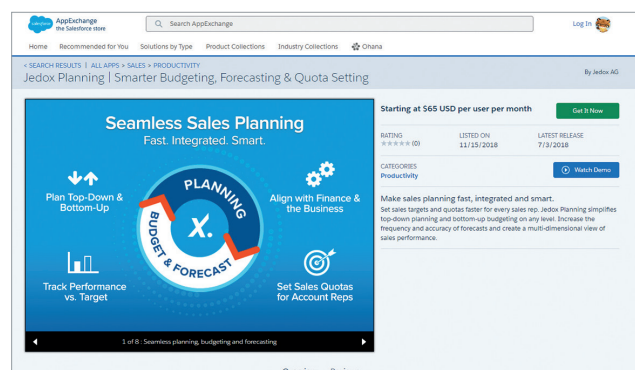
salesforce AppExchange the Salesforce store

Search AppExchange

Log In

Home Recommended for You Solutions by Type Product Collections Industry Collections Ohana

< SEARCH RESULTS | ALL APPS > SALES > PRODUCTIVITY

Jedox Planning | Smarter Budgeting, Forecasting & Quota Setting

By Jedox AG

Seamless Sales Planning

Fast. Integrated. Smart.

Plan Top-Down & Bottom-Up

Align with Finance & the Business

PLANNING

BUDGET & FORECAST

X.

Track Performance vs. Target

Set Sales Quotas for Account Reps

1 of 8 : Seamless planning, budgeting and forecasting

Starting at $65 USD per user per month

Get It Now

RATING (0)

LISTED ON 11/15/2018

LATEST RELEASE 7/3/2018

CATEGORIES Productivity

Watch Demo

Make sales planning fast, integrated and smart.

Set sales targets and quotas faster for every sales rep. Jedox Planning simplifies top-down planning and bottom-up budgeting on any level. Increase the frequency and accuracy of forecasts and create a multi-dimensional view of sales performance.